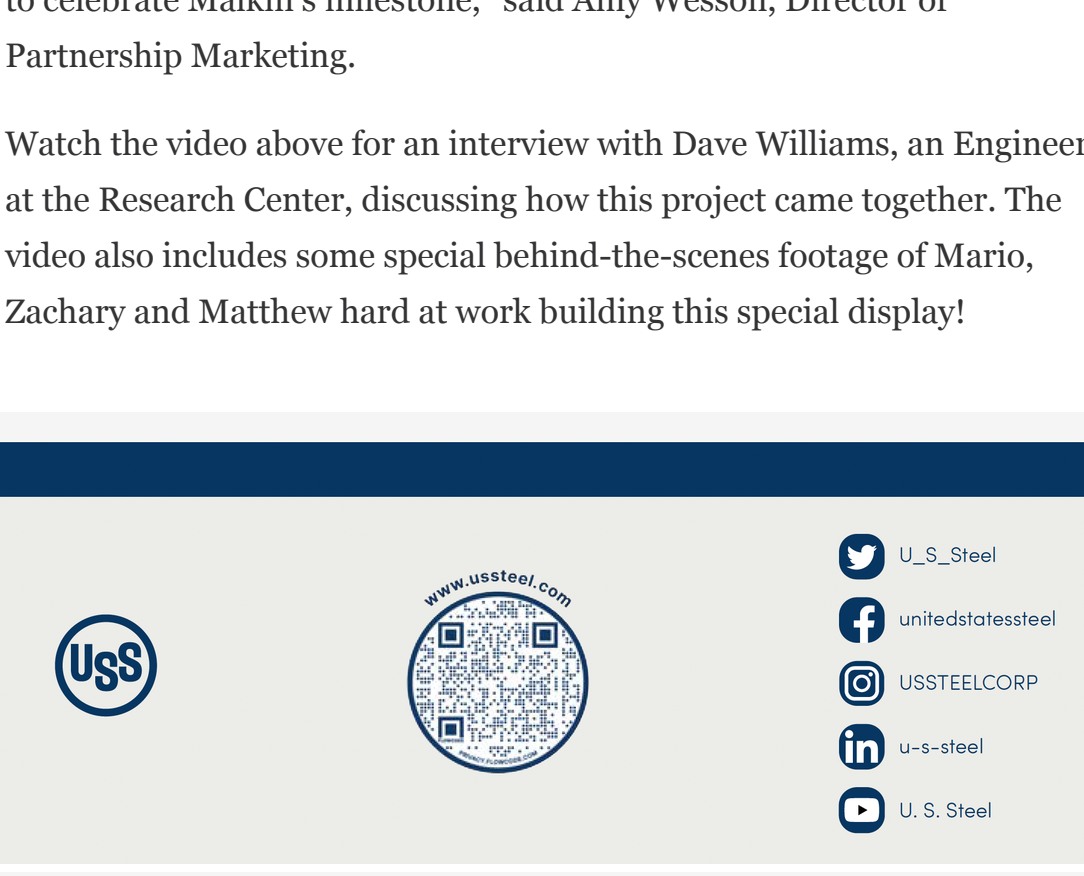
to celebrate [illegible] milestone," said Amy Wesson, Director of Partnership Marketing.

Watch the video above for an interview with Dave Williams, an Engineer at the Research Center, discussing how this project came together. The video also includes some special behind-the-scenes footage of Mario, Zachary and Matthew hard at work building this special display!

USS

www.ussteel.com

PRIVACY.FLOWCODE.COM

U_S_Steel

unitedstatessteel

USSTEELCORP

u-s-steel

U. S. Steel